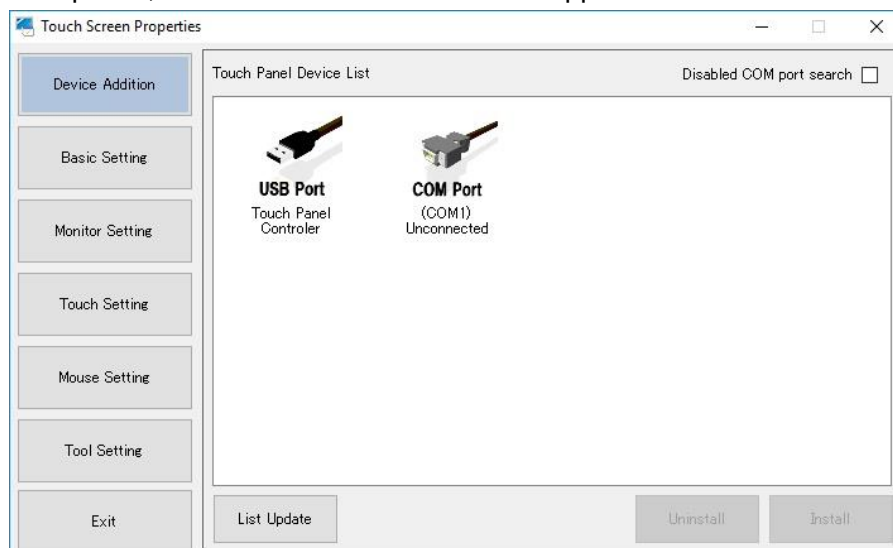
Touch Screen Properties

Device Addition

Basic Setting

Monitor Setting

Touch Setting

Mouse Setting

Tool Setting

Exit

Touch Panel Device List

Disabled COM port search

USB Port
Touch Panel Controler

COM Port
(COM1)
Unconnected

List Update

Uninstall

Install